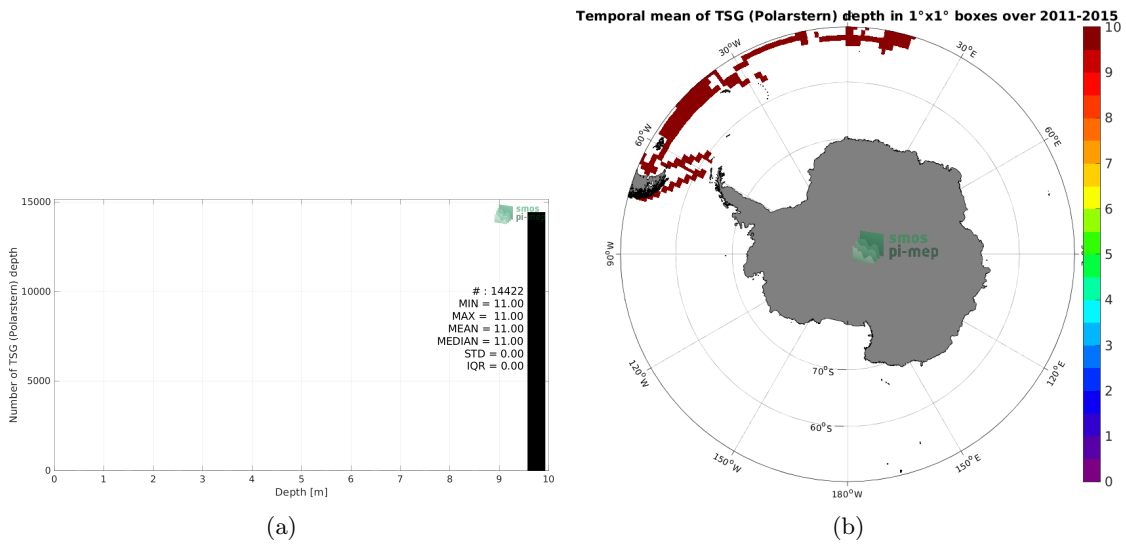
15000
10000
5000
0
Number of TSG (Polarstern) depth
smos
pi-mep
# : 14422
MIN = 11.00
MAX = 11.00
MEAN = 11.00
MEDIAN = 11.00
STD = 0.00
IQR = 0.00
0 1 2 3 4 5 6 7 8 9 10
Depth [m]
(a)

Temporal mean of TSG (Polarstern) depth in 1°x1° boxes over 2011-2015
30°W
30°E
60°W
60°E
90°W
90°E
120°W
120°E
150°W
150°E
180°W
70°S
60°S
smos
pi-mep
10
9
8
7
6
5
4
3
2
1
0
(b)